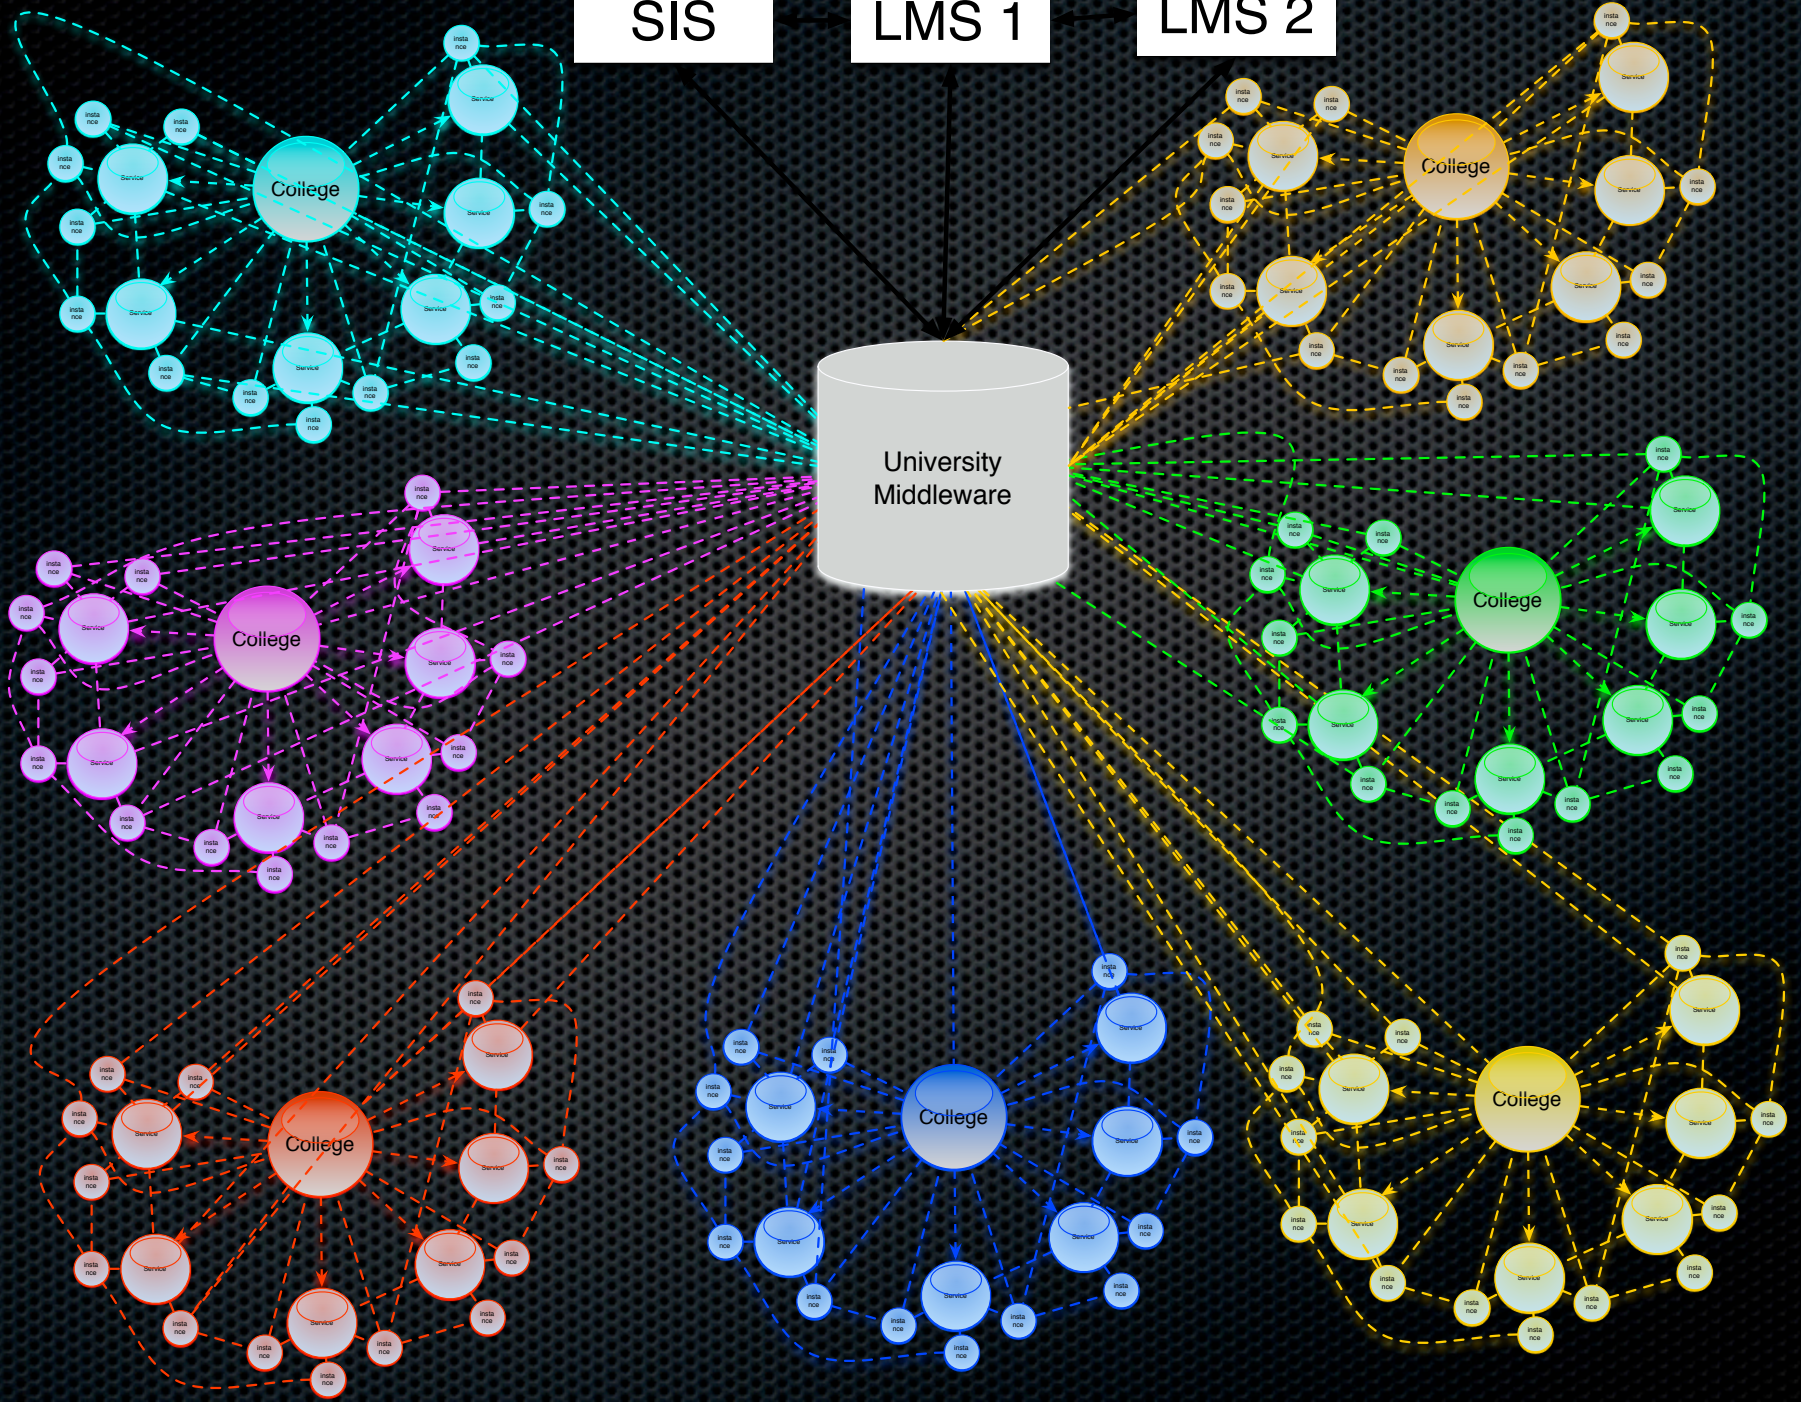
SIS
LMS 1
LMS 2

University Middleware

College
Service
Service
Service
Service
Service
Service
insta nce
insta nce
insta nce
insta nce
insta nce
insta nce

College
Service
Service
Service
Service
Service
Service
Service

College
Service
Service
Service
Service
Service
Service

College
Service
Service
Service
Service
Service
Service

College
Service
Service
Service
Service
Service
Service

College
Service
Service
Service
Service
Service
Service

College
Service
Service
Service
Service
Service
Service